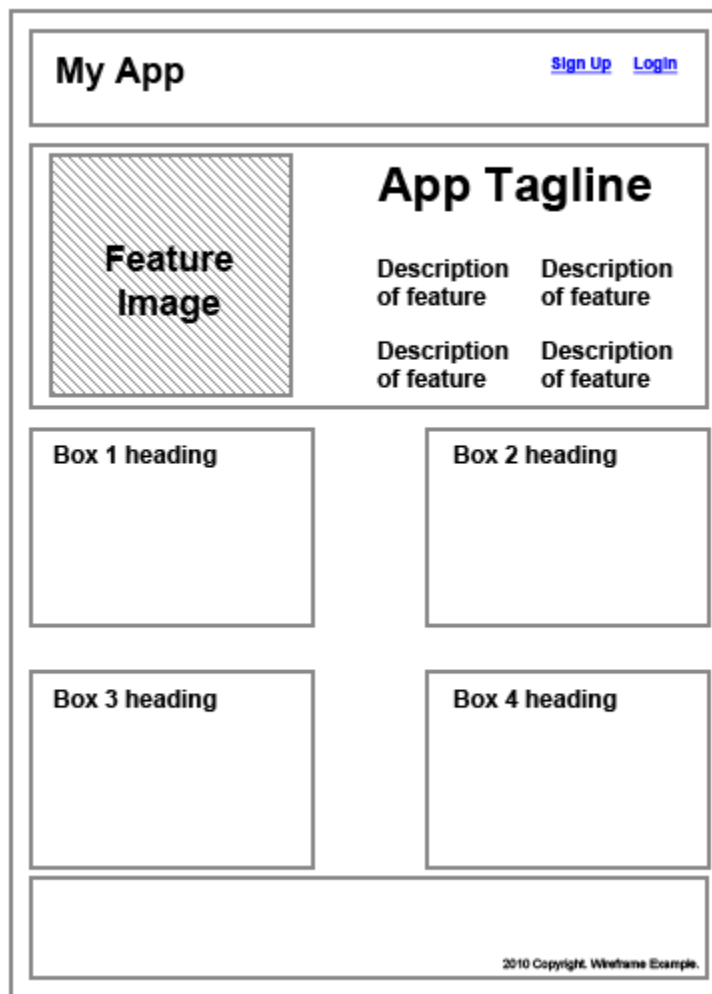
My App

Sign Up Login

Feature Image

App Tagline

Description of feature

Description of feature

Description of feature

Description of feature

Box 1 heading

Box 2 heading

Box 3 heading

Box 4 heading

2010 Copyright. Wireframe Example.